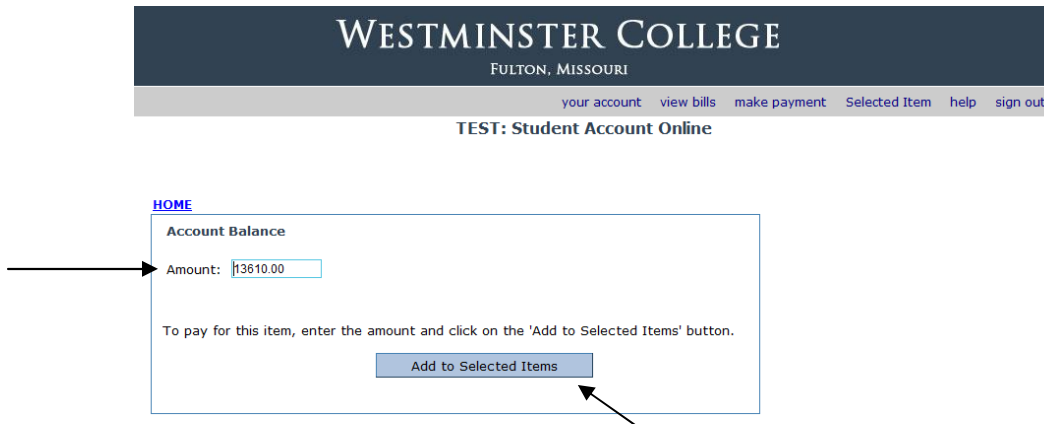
WESTMINSTER COLLEGE
FULTON, MISSOURI

your account view bills make payment Selected Item help sign out

TEST: Student Account Online

HOME

Account Balance

Amount: 13610.00

To pay for this item, enter the amount and click on the 'Add to Selected Items' button.

Add to Selected Items